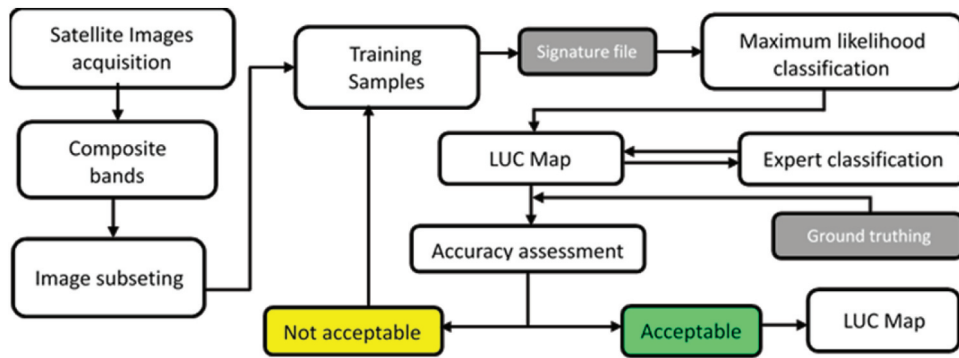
Satellite Images acquisition

Composite bands

Image subseting

Training Samples

Signature file

Maximum likelihood classification

LUC Map

Expert classification

Ground truthing

Accuracy assessment

Not acceptable

Acceptable

LUC Map